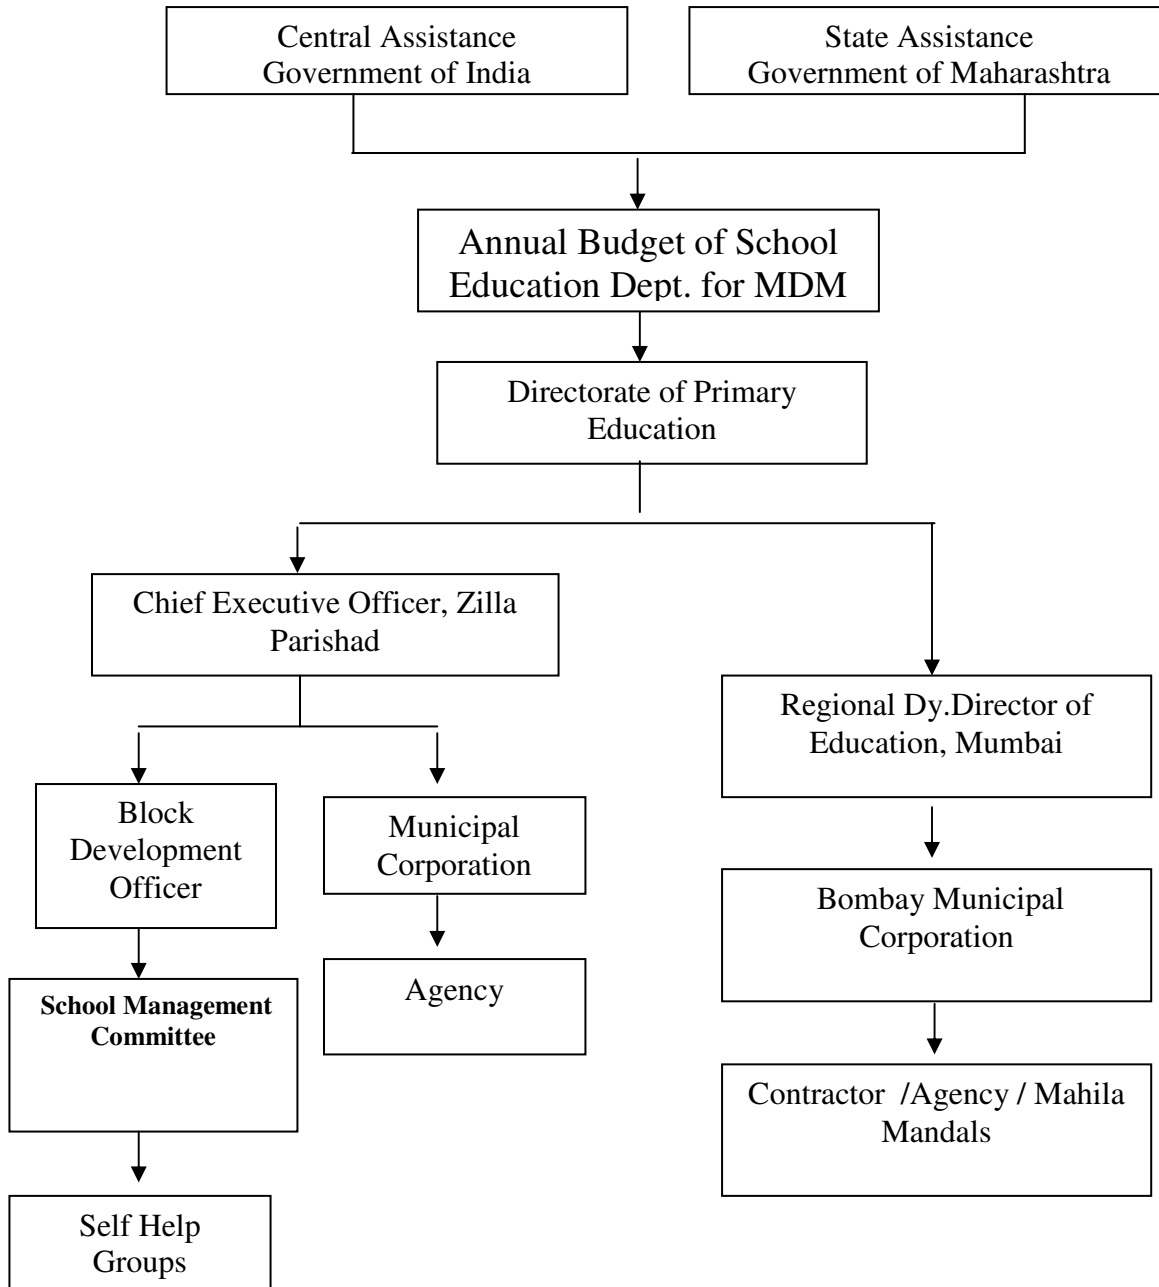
Central Assistance Government of India

State Assistance Government of Maharashtra

Annual Budget of School Education Dept. for MDM

Directorate of Primary Education

Chief Executive Officer, Zilla Parishad

Block Development Officer

School Management Committee

Self Help Groups

Municipal Corporation

Agency

Regional Dy.Director of Education, Mumbai

Bombay Municipal Corporation

Contractor /Agency / Mahila Mandals